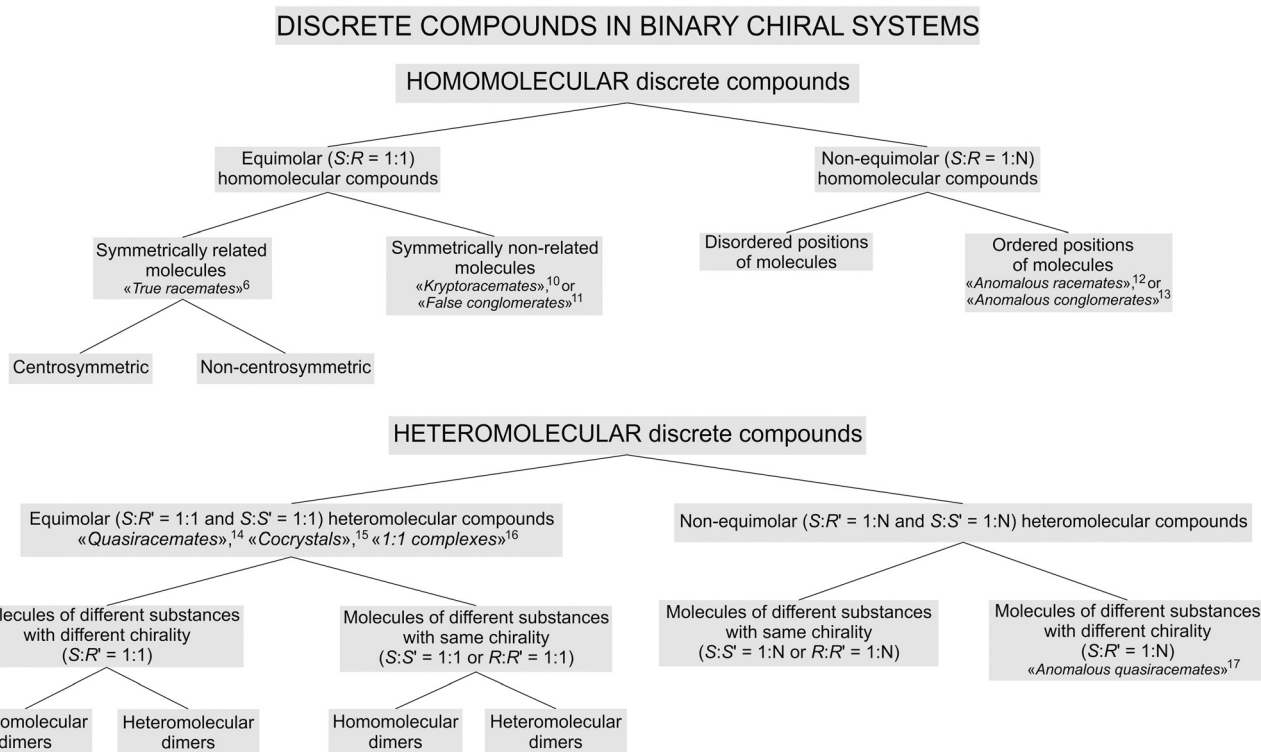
DISCRETE COMPOUNDS IN BINARY CHIRAL SYSTEMS

HOMOMOLECULAR discrete compounds

Equimolar ($S$:$R$ = 1:1) homomolecular compounds

Non-equimolar ($S$:$R$ = 1:N) homomolecular compounds

Symmetrically related molecules «True racemates»$^{6}$

Symmetrically non-related molecules «Kryptoracemates»,$^{10}$ or «False conglomerates»$^{11}$

Disordered positions of molecules

Ordered positions of molecules «Anomalous racemates»,$^{12}$ or «Anomalous conglomerates»$^{13}$

Centrosymmetric

Non-centrosymmetric

HETEROMOLECULAR discrete compounds

Equimolar ($S$:$R'$ = 1:1 and $S$:$S'$ = 1:1) heteromolecular compounds «Quasiracemates»,$^{14}$ «Cocrystals»,$^{15}$ «1:1 complexes»$^{16}$

Non-equimolar ($S$:$R'$ = 1:N and $S$:$S'$ = 1:N) heteromolecular compounds

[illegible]lecules of different substances with different chirality ($S$:$R'$ = 1:1)

Molecules of different substances with same chirality ($S$:$S'$ = 1:1 or $R$:$R'$ = 1:1)

Molecules of different substances with same chirality ($S$:$S'$ = 1:N or $R$:$R'$ = 1:N)

Molecules of different substances with different chirality ($S$:$R'$ = 1:N) «Anomalous quasiracemates»$^{17}$

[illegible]omolecular dimers

Heteromolecular dimers

Homomolecular dimers

Heteromolecular dimers